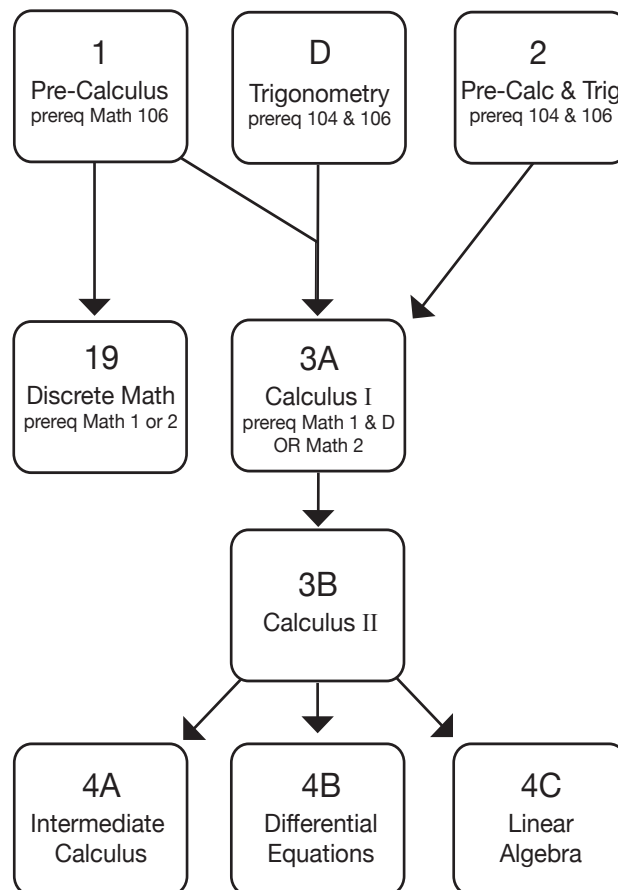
1
Pre-Calculus
prereq Math 106

D
Trigonometry
prereq 104 & 106

2
Pre-Calc & Trig
prereq 104 & 106

19
Discrete Math
prereq Math 1 or 2

3A
Calculus I
prereq Math 1 & D
OR Math 2

3B
Calculus II

4A
Intermediate
Calculus

4B
Differential
Equations

4C
Linear
Algebra